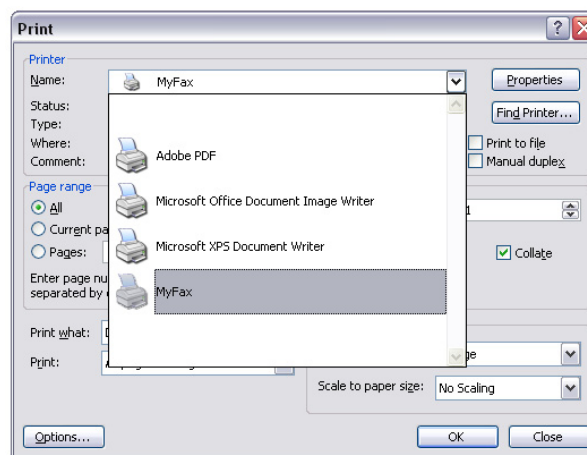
Print

?

Printer

Name: MyFax

Properties

Status:

Type:

Where:

Comment:

Find Printer...

Print to file

Manual duplex

Adobe PDF

Microsoft Office Document Image Writer

Microsoft XPS Document Writer

MyFax

Page range

All

Current pa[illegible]

Pages:

Enter page nu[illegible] separated by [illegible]

1

Collate

Print what:

Print:

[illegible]ge

Scale to paper size: No Scaling

Options...

OK

Close